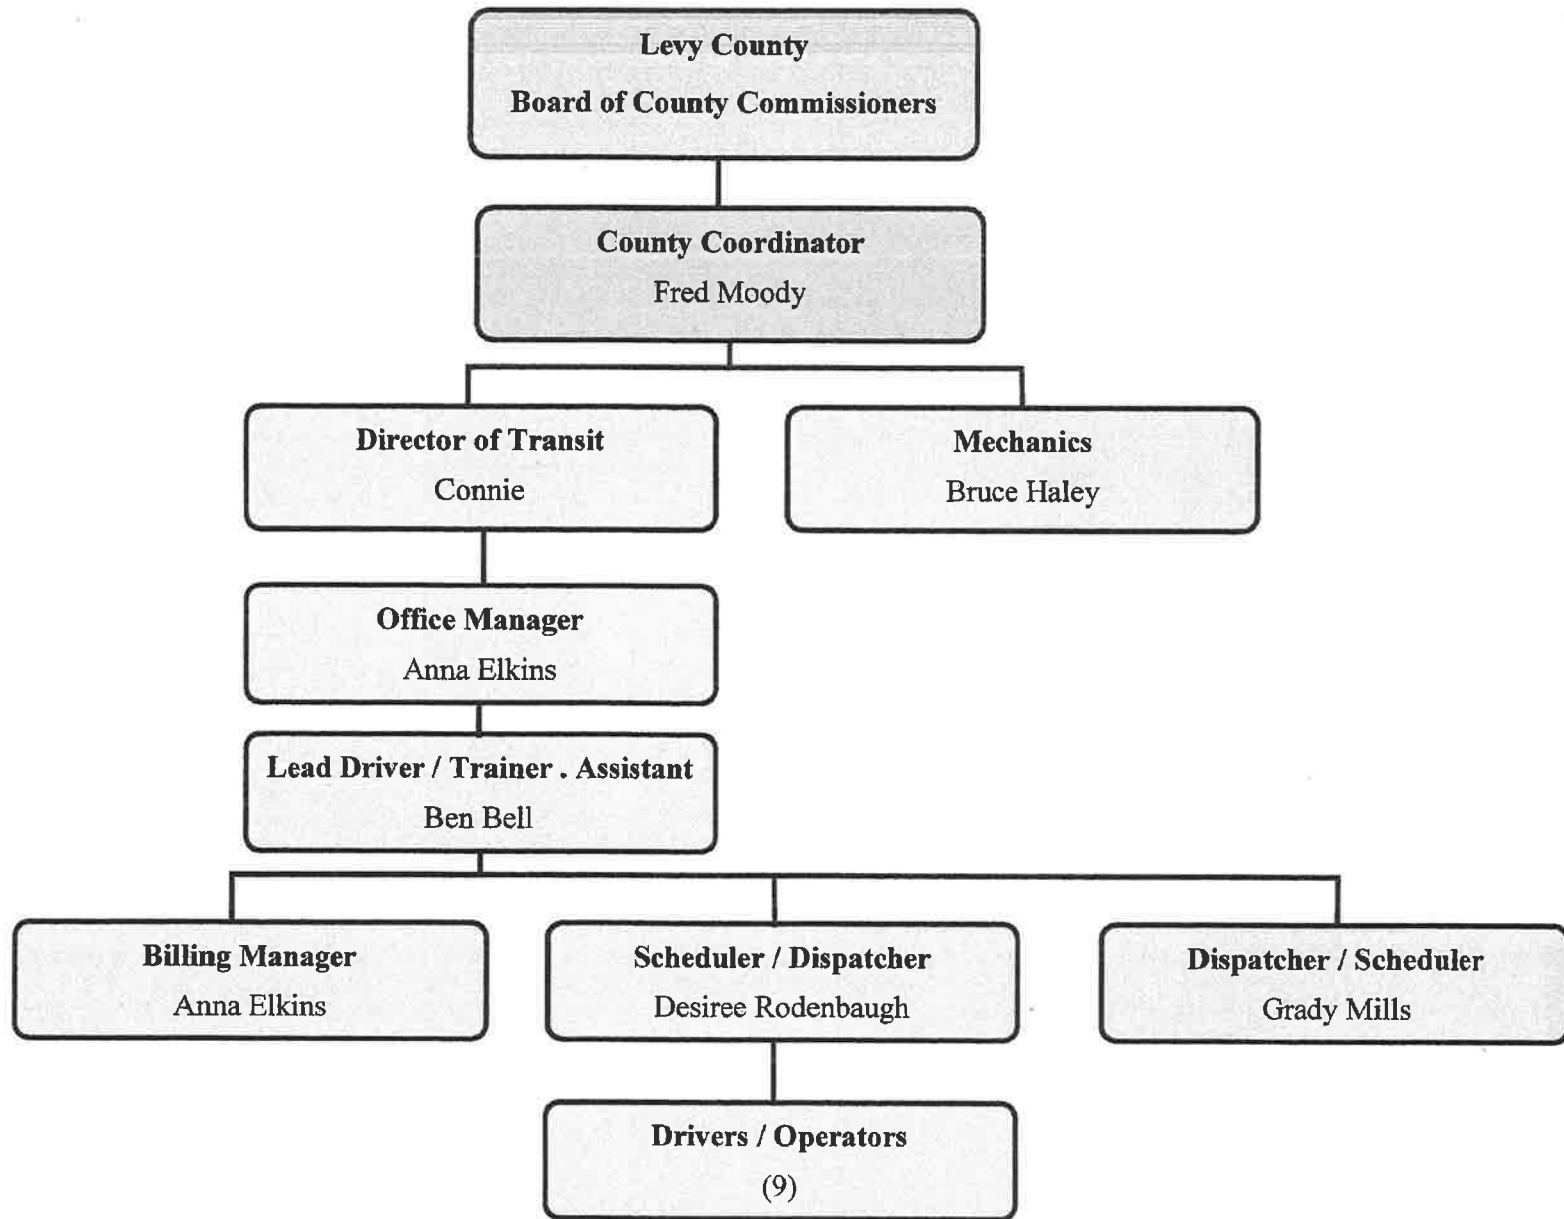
Levy County
Board of County Commissioners

County Coordinator
Fred Moody

Director of Transit
Connie

Mechanics
Bruce Haley

Office Manager
Anna Elkins

Lead Driver / Trainer . Assistant
Ben Bell

Billing Manager
Anna Elkins

Scheduler / Dispatcher
Desiree Rodenbaugh

Dispatcher / Scheduler
Grady Mills

Drivers / Operators
(9)